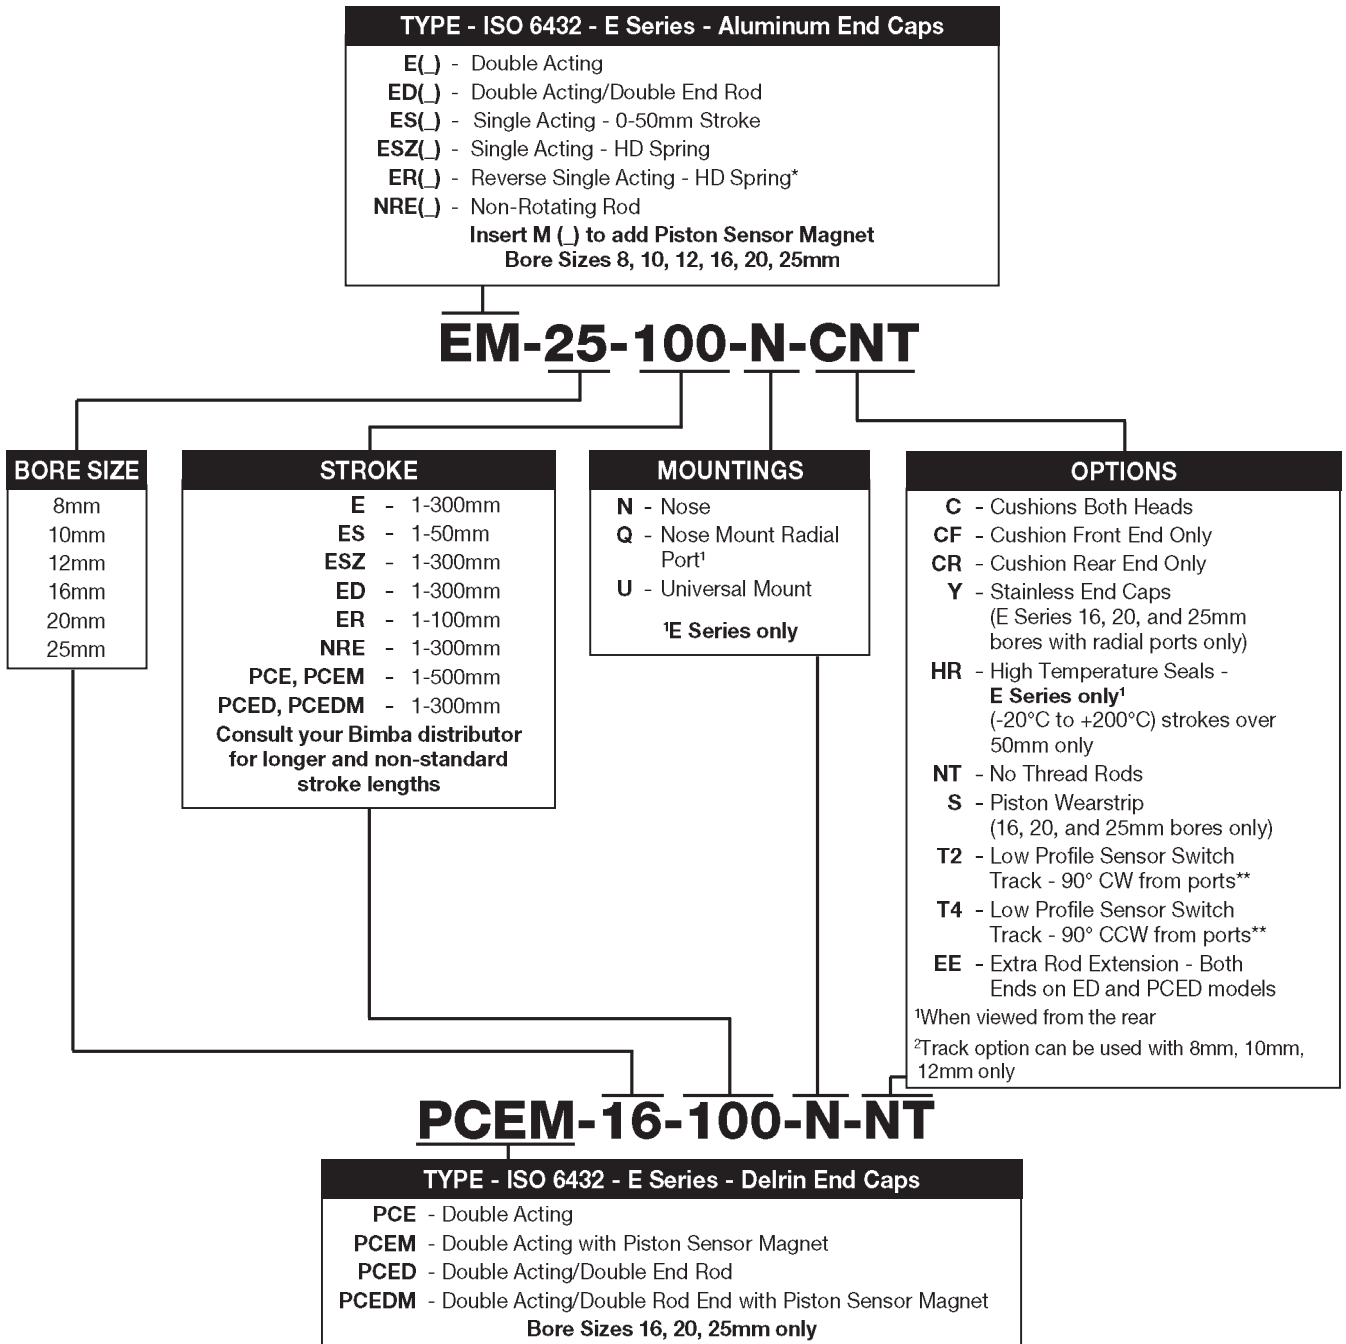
TYPE - ISO 6432 - E Series - Aluminum End Caps

E(_) - Double Acting
ED(_) - Double Acting/Double End Rod
ES(_) - Single Acting - 0-50mm Stroke
ESZ(_) - Single Acting - HD Spring
ER(_) - Reverse Single Acting - HD Spring*
NRE(_) - Non-Rotating Rod
Insert M (_) to add Piston Sensor Magnet
Bore Sizes 8, 10, 12, 16, 20, 25mm

EM-25-100-N-CNT

BORE SIZE
8mm
10mm
12mm
16mm
20mm
25mm

STROKE
E - 1-300mm
ES - 1-50mm
ESZ - 1-300mm
ED - 1-300mm
ER - 1-100mm
NRE - 1-300mm
PCE, PCEM - 1-500mm
PCED, PCEDM - 1-300mm
Consult your Bimba distributor for longer and non-standard stroke lengths

MOUNTINGS
N - Nose
Q - Nose Mount Radial Port$^1$
U - Universal Mount
$^1$E Series only

OPTIONS
C - Cushions Both Heads
CF - Cushion Front End Only
CR - Cushion Rear End Only
Y - Stainless End Caps (E Series 16, 20, and 25mm bores with radial ports only)
HR - High Temperature Seals - E Series only$^1$ (-20°C to +200°C) strokes over 50mm only
NT - No Thread Rods
S - Piston Wearstrip (16, 20, and 25mm bores only)
T2 - Low Profile Sensor Switch Track - 90° CW from ports**
T4 - Low Profile Sensor Switch Track - 90° CCW from ports**
EE - Extra Rod Extension - Both Ends on ED and PCED models
$^1$When viewed from the rear
$^2$Track option can be used with 8mm, 10mm, 12mm only

PCEM-16-100-N-NT

TYPE - ISO 6432 - E Series - Delrin End Caps
PCE - Double Acting
PCEM - Double Acting with Piston Sensor Magnet
PCED - Double Acting/Double End Rod
PCEDM - Double Acting/Double Rod End with Piston Sensor Magnet
Bore Sizes 16, 20, 25mm only